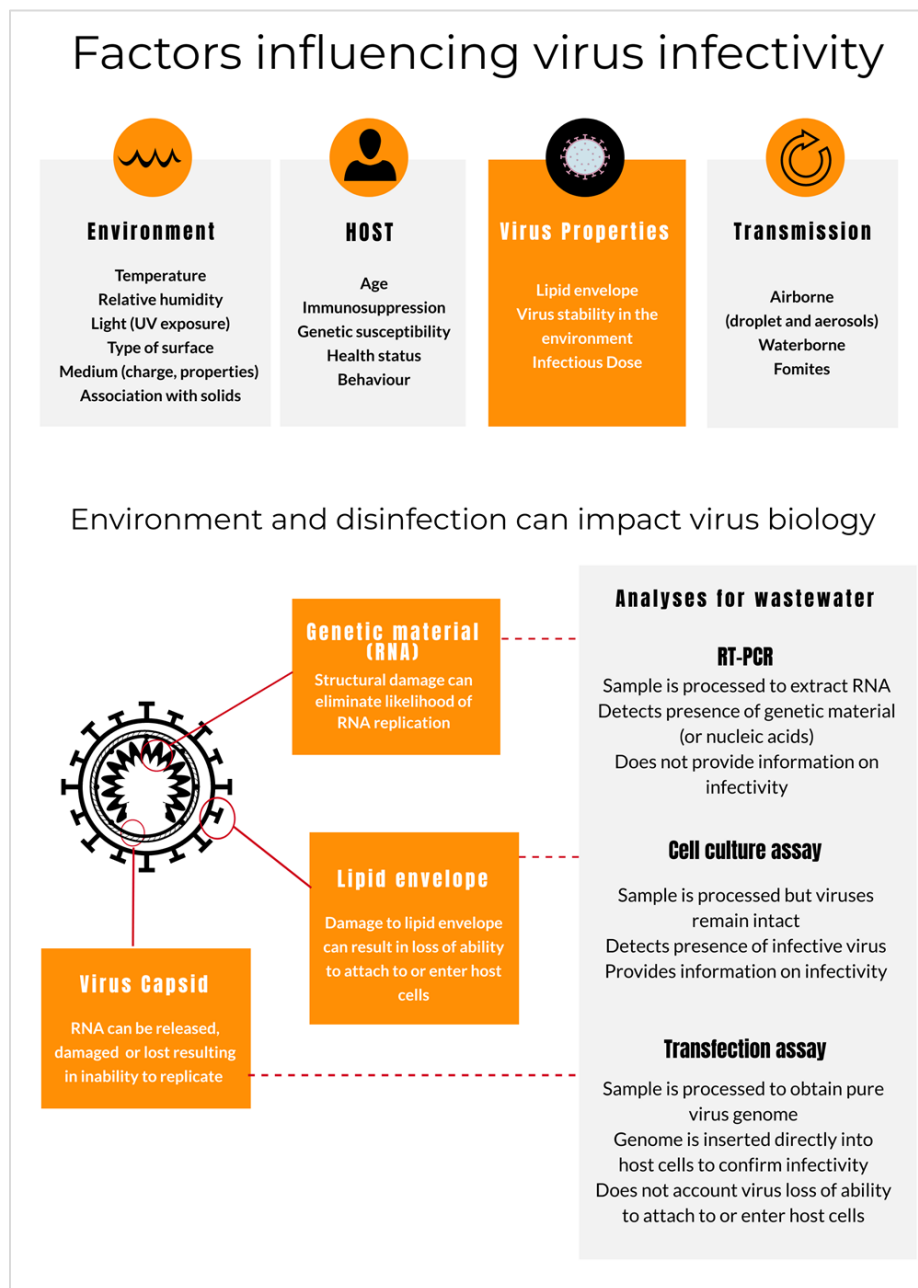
Factors influencing virus infectivity

Environment

Temperature
Relative humidity
Light (UV exposure)
Type of surface
Medium (charge, properties)
Association with solids

HOST

Age
Immunosuppression
Genetic susceptibility
Health status
Behaviour

Virus Properties

Lipid envelope
Virus stability in the environment
Infectious Dose

Transmission

Airborne
(droplet and aerosols)
Waterborne
Fomites

Environment and disinfection can impact virus biology

Genetic material (RNA)

Structural damage can eliminate likelihood of RNA replication

Lipid envelope

Damage to lipid envelope can result in loss of ability to attach to or enter host cells

Virus Capsid

RNA can be released, damaged or lost resulting in inability to replicate

Analyses for wastewater

RT-PCR

Sample is processed to extract RNA
Detects presence of genetic material (or nucleic acids)
Does not provide information on infectivity

Cell culture assay

Sample is processed but viruses remain intact
Detects presence of infective virus
Provides information on infectivity

Transfection assay

Sample is processed to obtain pure virus genome
Genome is inserted directly into host cells to confirm infectivity
Does not account virus loss of ability to attach to or enter host cells